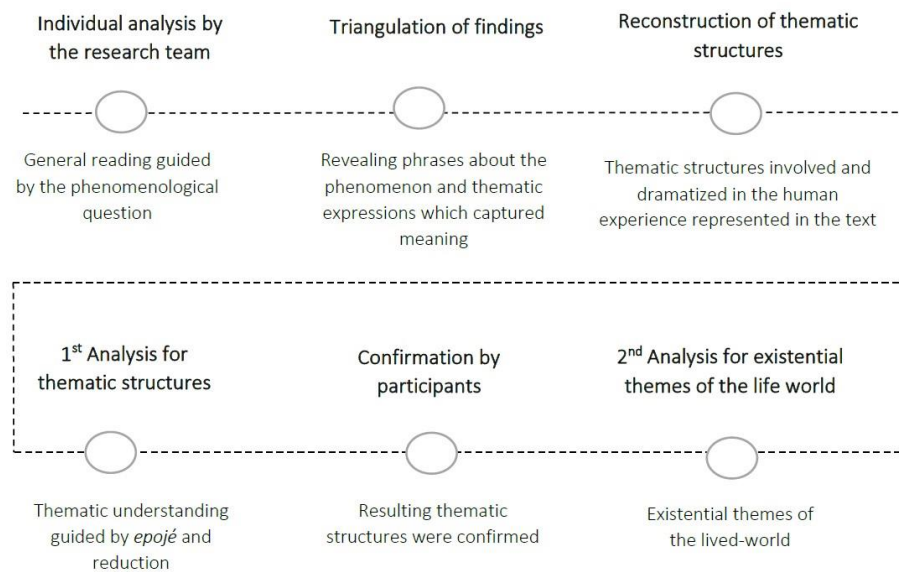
Individual analysis by the research team

Triangulation of findings

Reconstruction of thematic structures

General reading guided by the phenomenological question

Revealing phrases about the phenomenon and thematic expressions which captured meaning

Thematic structures involved and dramatized in the human experience represented in the text

1$^{st}$ Analysis for thematic structures

Confirmation by participants

2$^{nd}$ Analysis for existential themes of the life world

Thematic understanding guided by epojé and reduction

Resulting thematic structures were confirmed

Existential themes of the lived-world